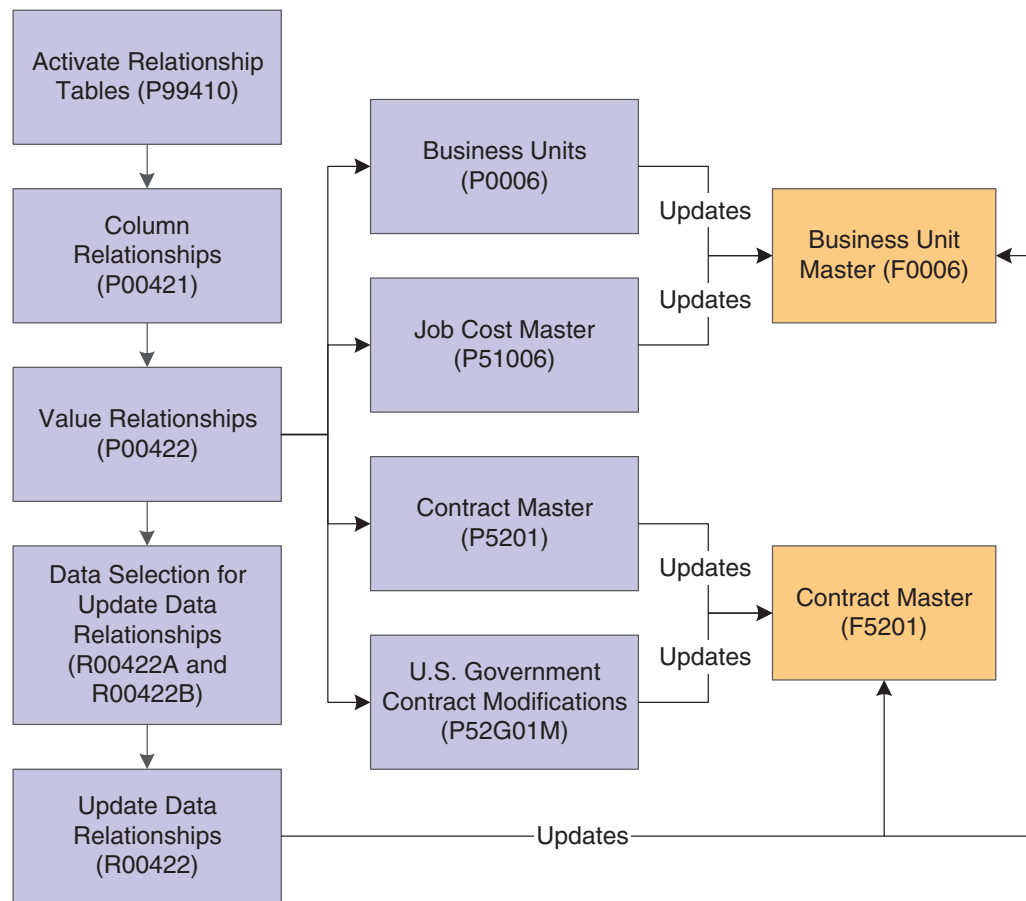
Activate Relationship Tables (P99410)

Column Relationships (P00421)

Value Relationships (P00422)

Data Selection for Update Data Relationships (R00422A and R00422B)

Update Data Relationships (R00422)

Business Units (P0006)

Job Cost Master (P51006)

Contract Master (P5201)

U.S. Government Contract Modifications (P52G01M)

Updates

Updates

Updates

Updates

Business Unit Master (F0006)

Contract Master (F5201)

Updates